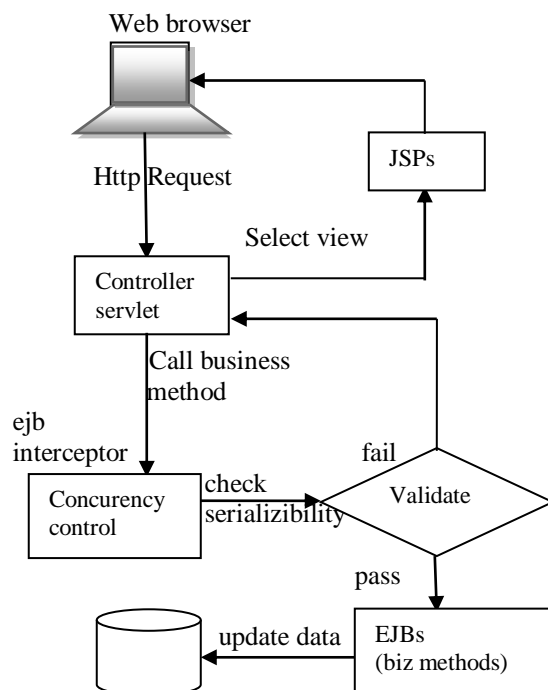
Web browser

JSPs

Http Request

Select view

Controller servlet

Call business method

ejb interceptor

fail

Concurency control

check serializibility

Validate

pass

update data

EJBs (biz methods)